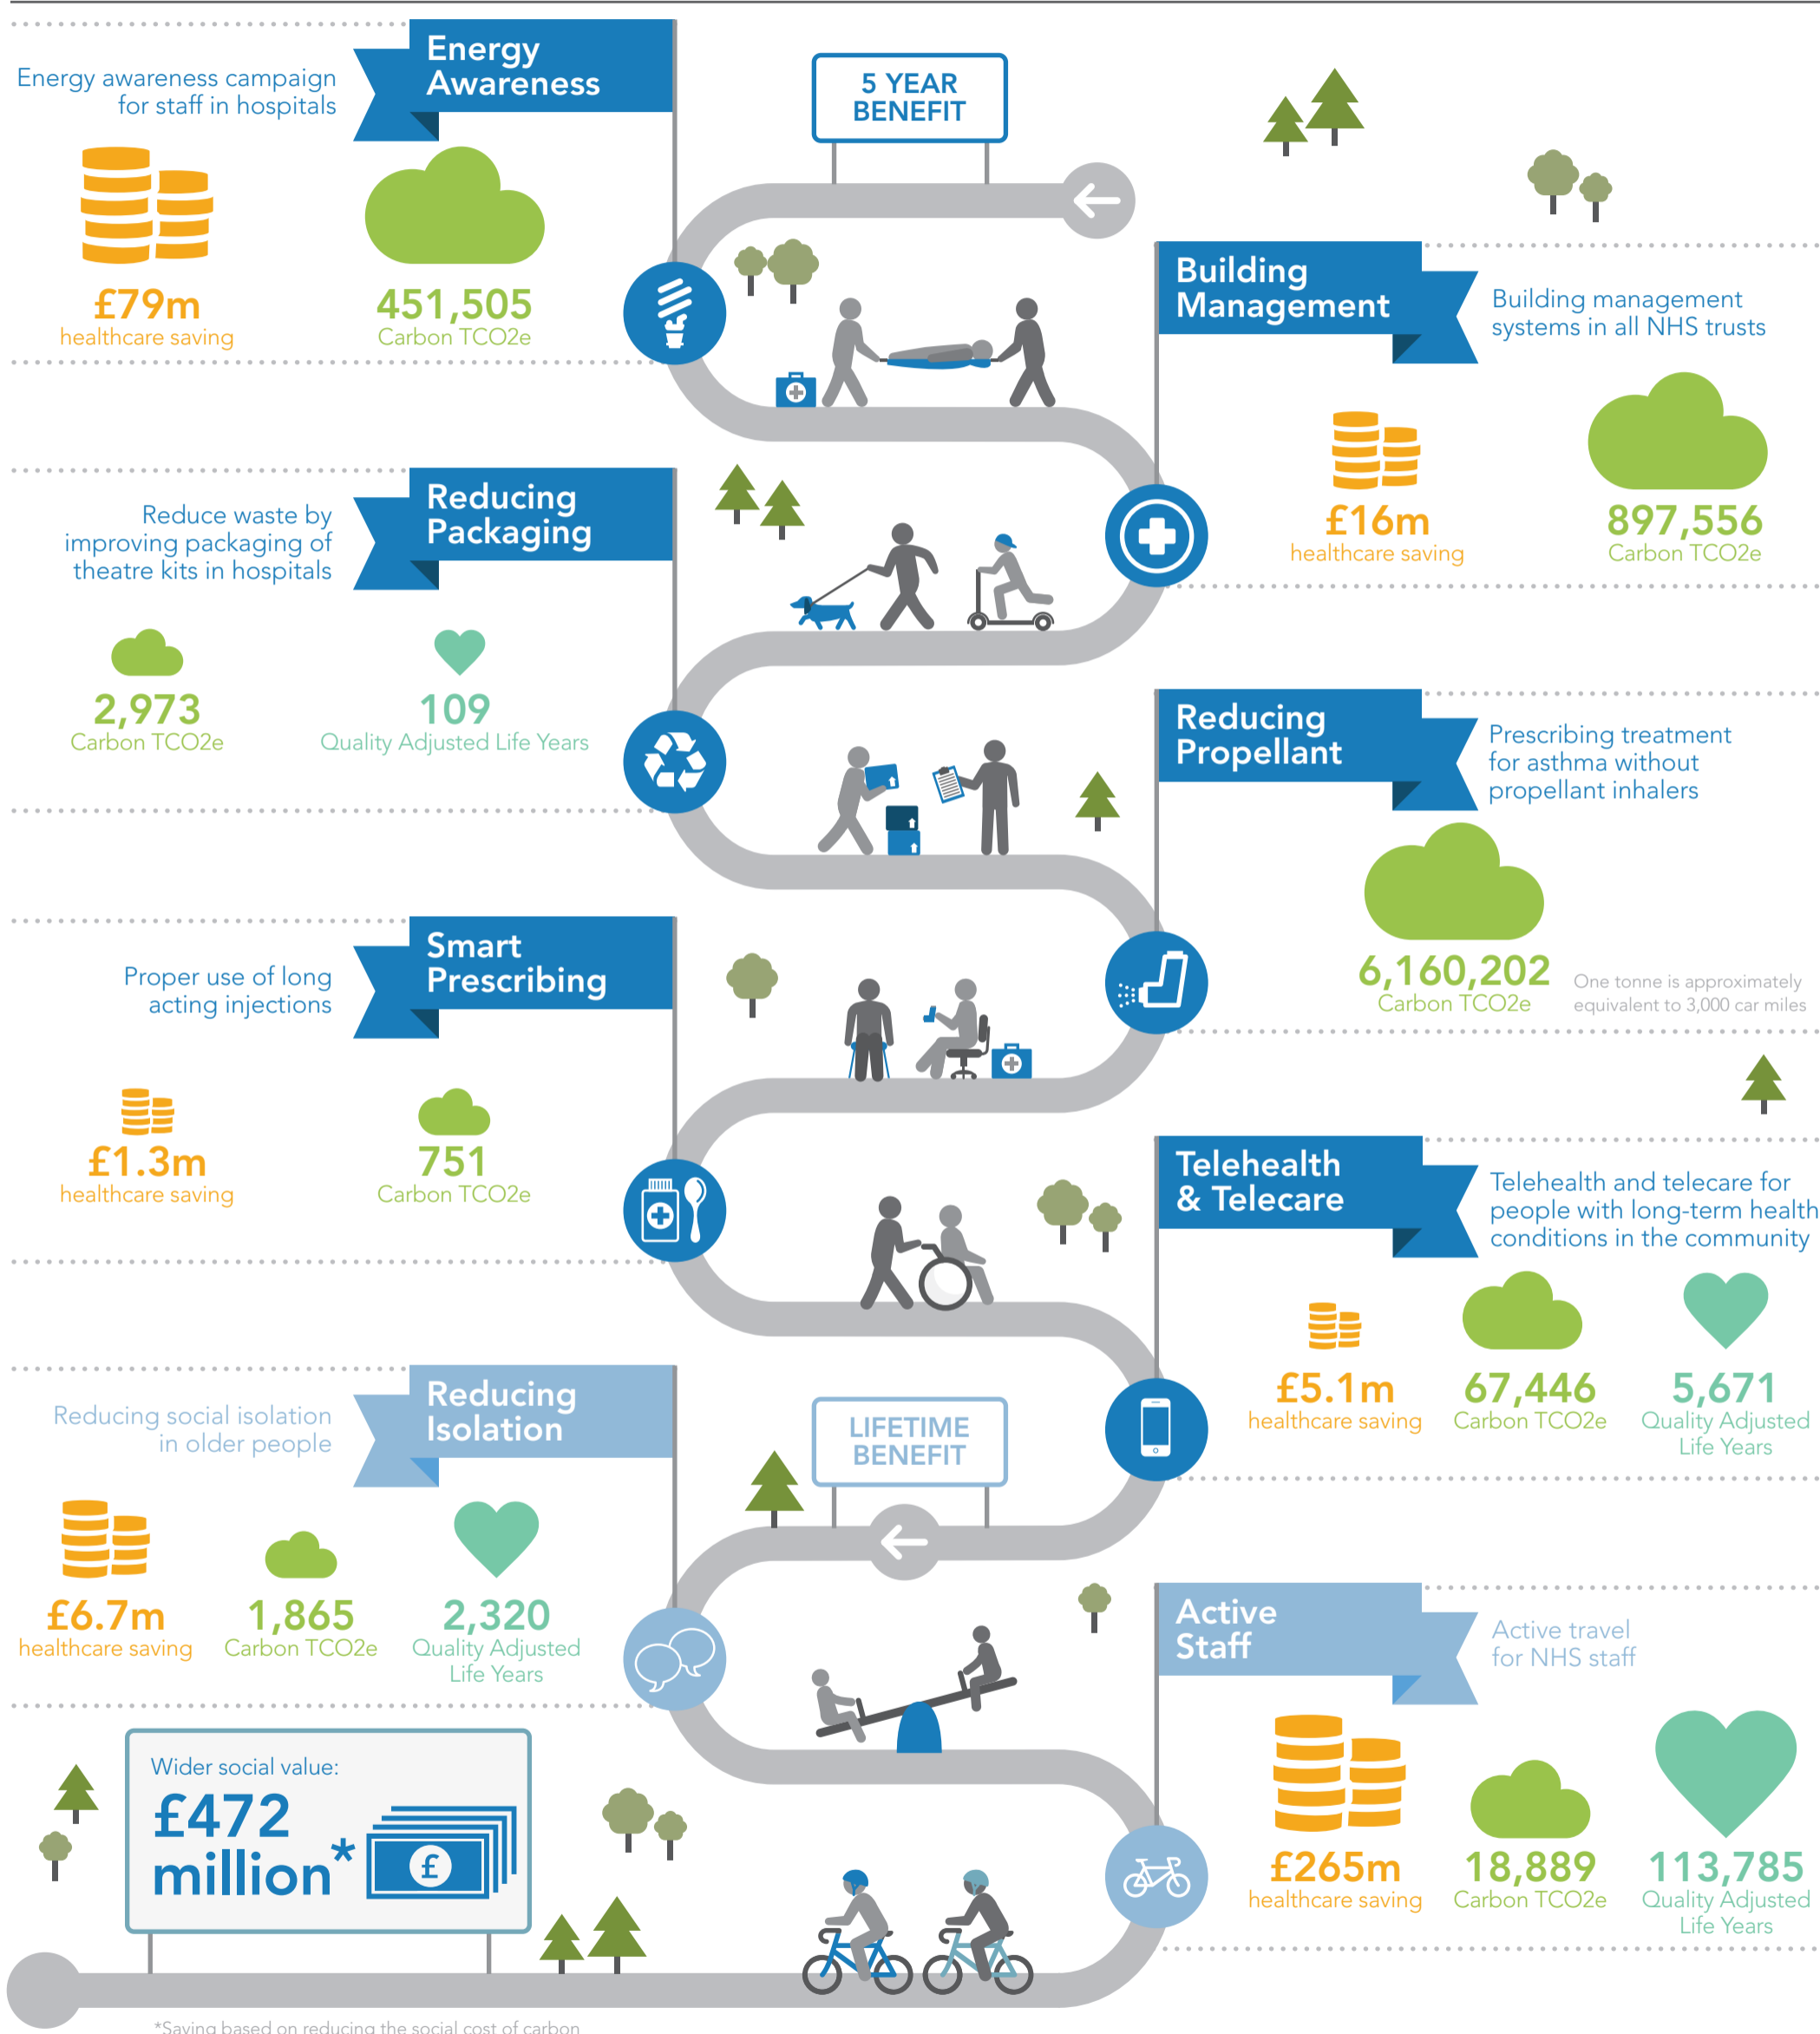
Energy Awareness

Energy awareness campaign for staff in hospitals

£79m
healthcare saving

451,505
Carbon TCO2e

5 YEAR BENEFIT

Building Management

Building management systems in all NHS trusts

£16m
healthcare saving

897,556
Carbon TCO2e

Reducing Packaging

Reduce waste by improving packaging of theatre kits in hospitals

2,973
Carbon TCO2e

109
Quality Adjusted Life Years

Reducing Propellant

Prescribing treatment for asthma without propellant inhalers

6,160,202
Carbon TCO2e

One tonne is approximately equivalent to 3,000 car miles

Smart Prescribing

Proper use of long acting injections

£1.3m
healthcare saving

751
Carbon TCO2e

Telehealth & Telecare

Telehealth and telecare for people with long-term health conditions in the community

£5.1m
healthcare saving

67,446
Carbon TCO2e

5,671
Quality Adjusted Life Years

Reducing Isolation

Reducing social isolation in older people

LIFETIME BENEFIT

£6.7m
healthcare saving

1,865
Carbon TCO2e

2,320
Quality Adjusted Life Years

Active Staff

Active travel for NHS staff

£265m
healthcare saving

18,889
Carbon TCO2e

113,785
Quality Adjusted Life Years

Wider social value:
£472 million*

£

*Saving based on reducing the social cost of carbon